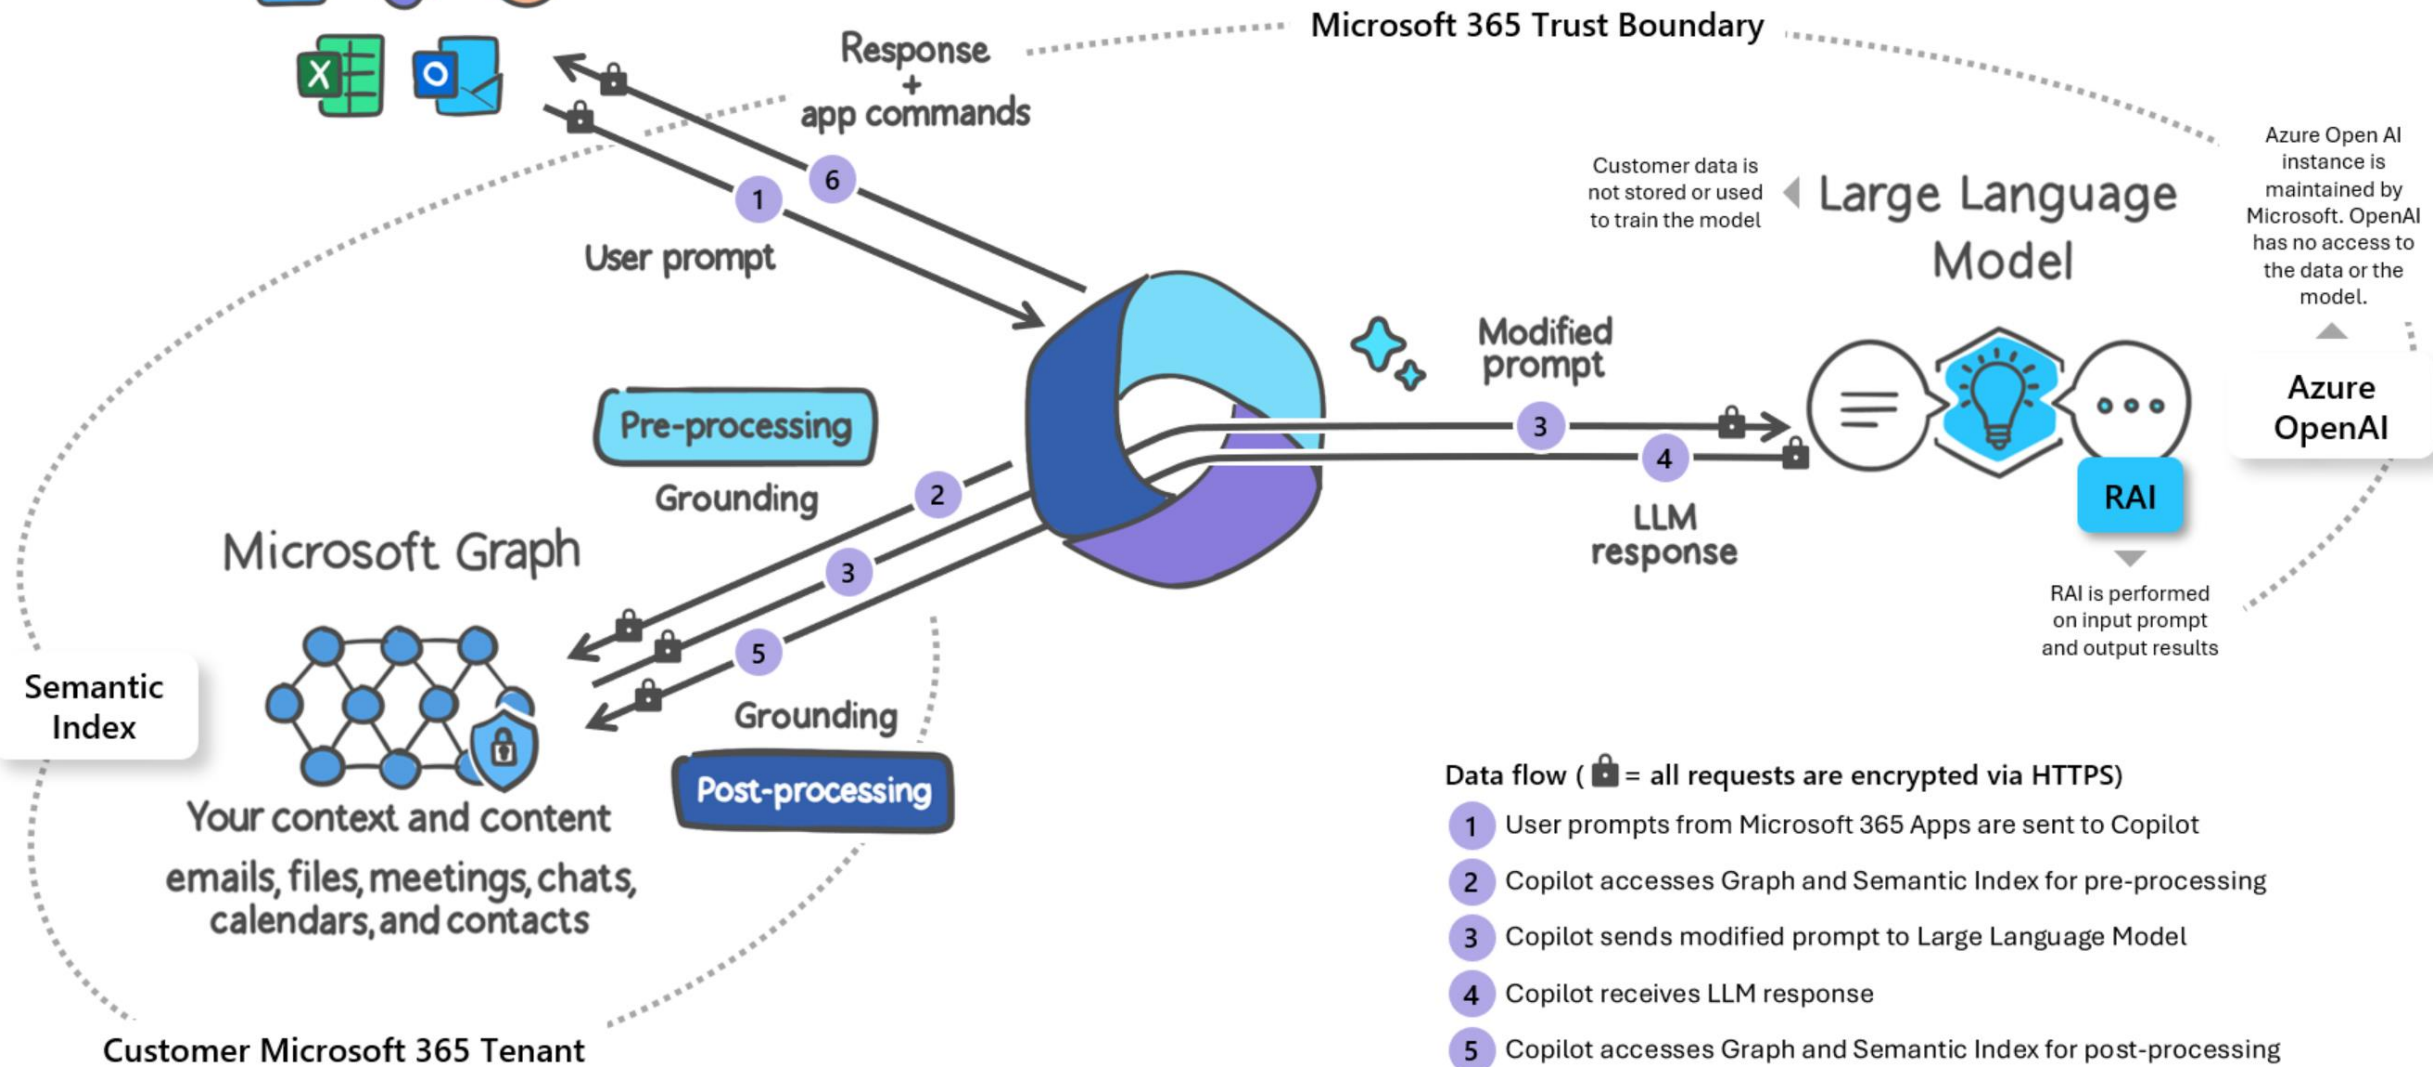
Microsoft 365 Trust Boundary

Response
+
app commands

6

1

User prompt

Customer data is not stored or used to train the model

Large Language Model

Azure Open AI instance is maintained by Microsoft. OpenAI has no access to the data or the model.

Modified prompt

3

4

LLM response

Azure OpenAI

RAI

RAI is performed on input prompt and output results

Pre-processing

Grounding

2

3

5

Microsoft Graph

Semantic Index

Grounding

Post-processing

Your context and content

emails, files, meetings, chats, calendars, and contacts

Customer Microsoft 365 Tenant

Data flow ( = all requests are encrypted via HTTPS)

1 User prompts from Microsoft 365 Apps are sent to Copilot

2 Copilot accesses Graph and Semantic Index for pre-processing

3 Copilot sends modified prompt to Large Language Model

4 Copilot receives LLM response

5 Copilot accesses Graph and Semantic Index for post-processing